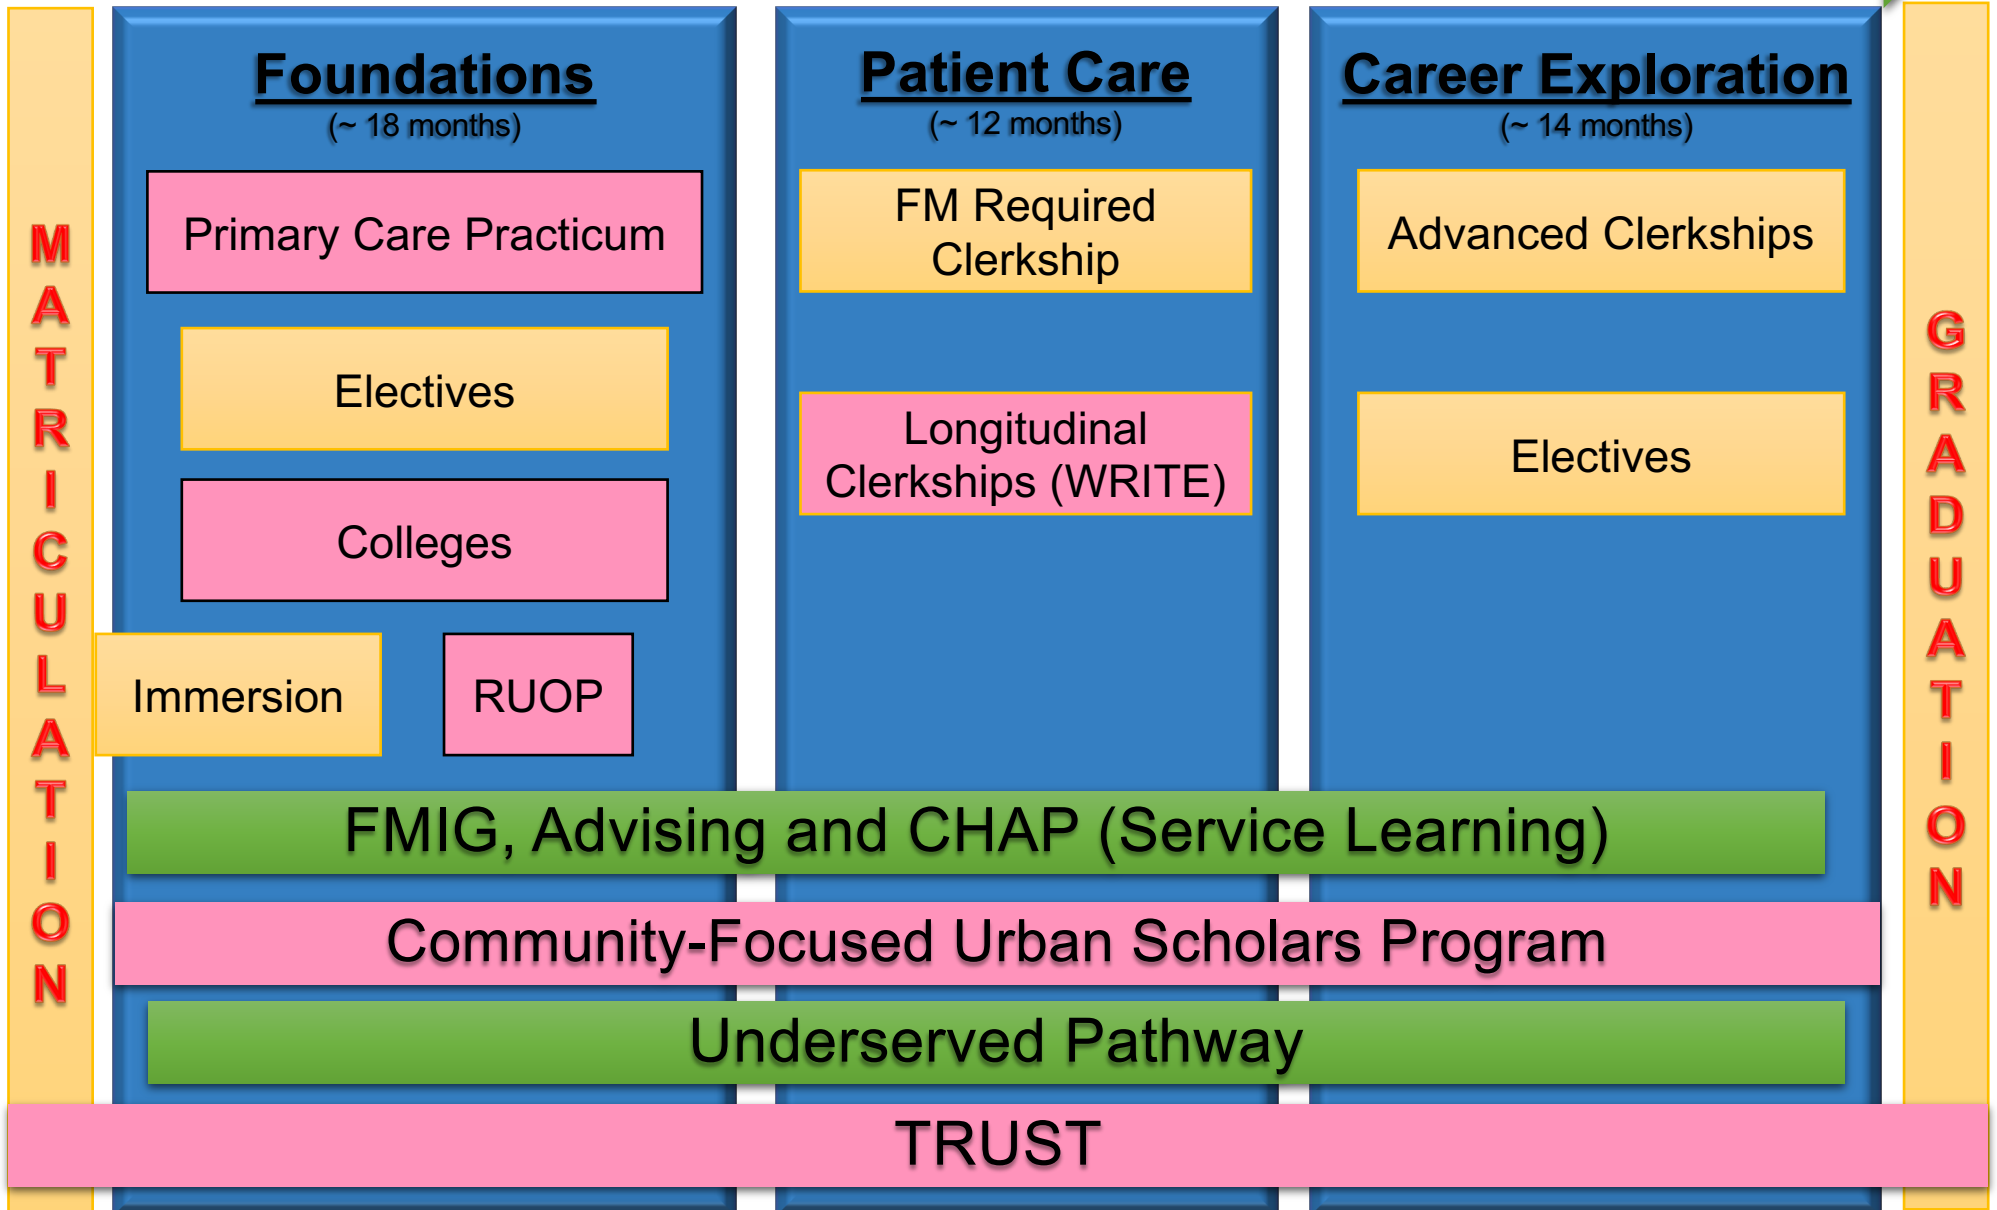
MATRICULATION

Foundations
(~ 18 months)

Primary Care Practicum

Electives

Colleges

Immersion

RUOP

Patient Care
(~ 12 months)

FM Required Clerkship

Longitudinal Clerkships (WRITE)

Career Exploration
(~ 14 months)

Advanced Clerkships

Electives

GRADUATION

FMIG, Advising and CHAP (Service Learning)

Community-Focused Urban Scholars Program

Underserved Pathway

TRUST